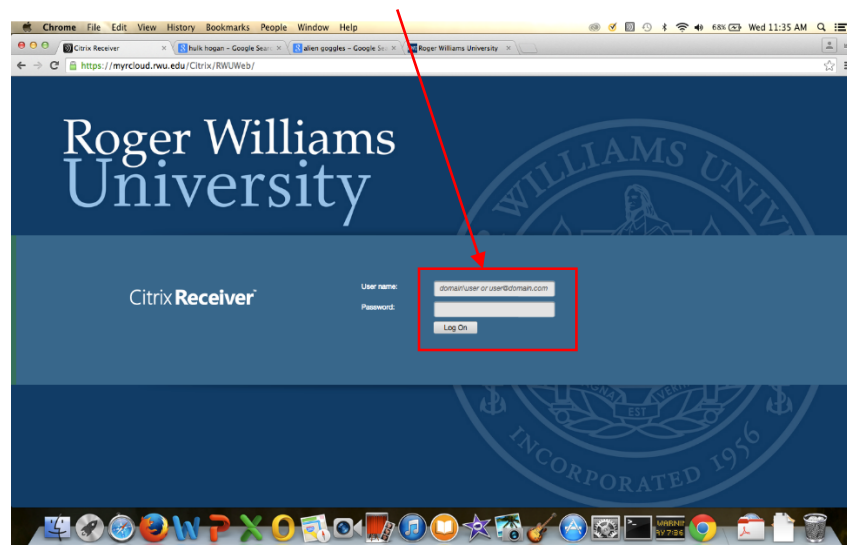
Chrome File Edit View History Bookmarks People Window Help

68% Wed 11:35 AM

Citrix Receiver × | hulk hogan - Google Sea × | alien goggles - Google Sea × | Roger Williams University ×

https://myrcloud.rwu.edu/Citrix/RWUWeb/

Roger Williams
University

WILLIAMS UNIV

Citrix Receiver

User name: domain\user or user@domain.com

Password:

Log On

EST

INCORPORATED 1956